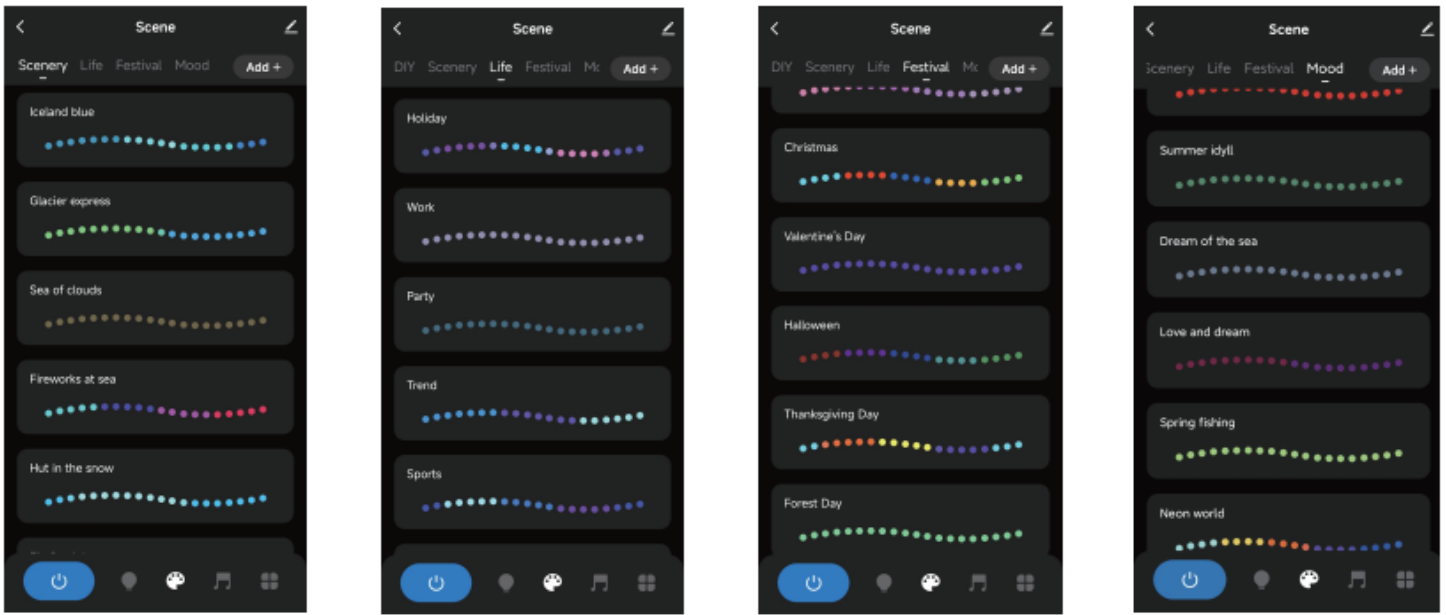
Scene

Scenery Life Festival Mood Add +

Iceland blue

Glacier express

Sea of clouds

Fireworks at sea

Hut in the snow

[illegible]

Scene

DIY Scenery Life Festival Mc Add +

Holiday

Work

Party

Trend

Sports

Scene

DIY Scenery Life Festival Mc Add +

Christmas

Valentine's Day

Halloween

Thanksgiving Day

Forest Day

Scene

Scenery Life Festival Mood Add +

Summer idyll

Dream of the sea

Love and dream

Spring fishing

Neon world